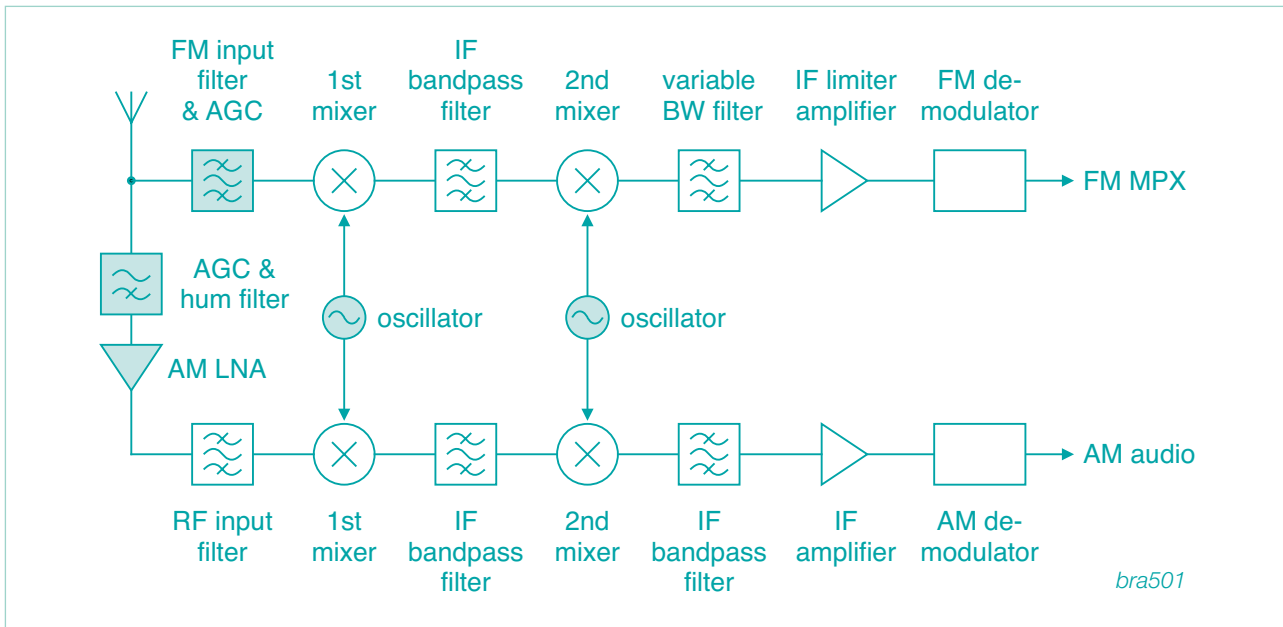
FM input filter & AGC

1st mixer

IF bandpass filter

2nd mixer

variable BW filter

IF limiter amplifier

FM demodulator

FM MPX

AGC & hum filter

oscillator

oscillator

AM LNA

AM audio

RF input filter

1st mixer

IF bandpass filter

2nd mixer

IF bandpass filter

IF amplifier

AM demodulator

bra501